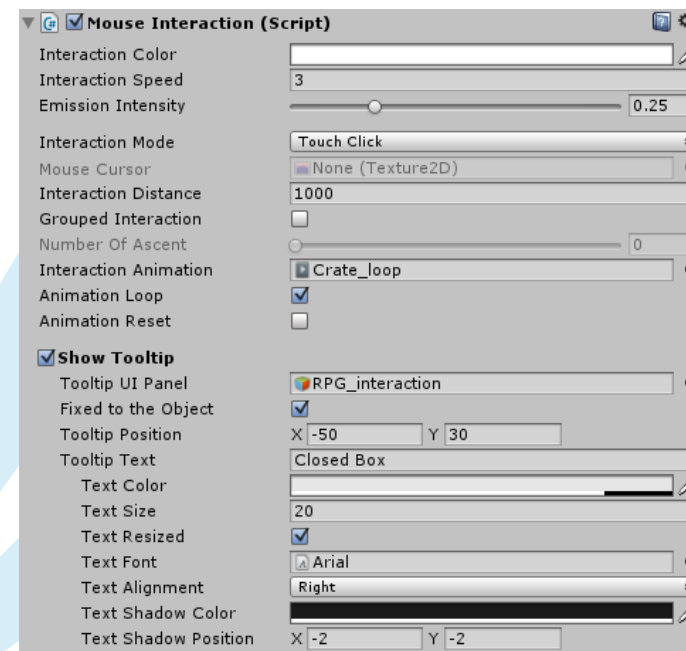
Mouse Interaction (Script)

| | |
|---|---|
| Interaction Color | |
| Interaction Speed | 3 |
| Emission Intensity | 0.25 |
| Interaction Mode | Touch Click |
| Mouse Cursor | None (Texture2D) |
| Interaction Distance | 1000 |
| Grouped Interaction | ☐ |
| Number Of Ascent | 0 |
| Interaction Animation | Crate_loop |
| Animation Loop | ☑ |
| Animation Reset | ☐ |

☑ Show Tooltip

| | |
|---|---|
| Tooltip UI Panel | RPG_interaction |
| Fixed to the Object | ☑ |
| Tooltip Position | X -50 Y 30 |
| Tooltip Text | Closed Box |
| Text Color | |
| Text Size | 20 |
| Text Resized | ☑ |
| Text Font | Arial |
| Text Alignment | Right |
| Text Shadow Color | |
| Text Shadow Position | X -2 Y -2 |